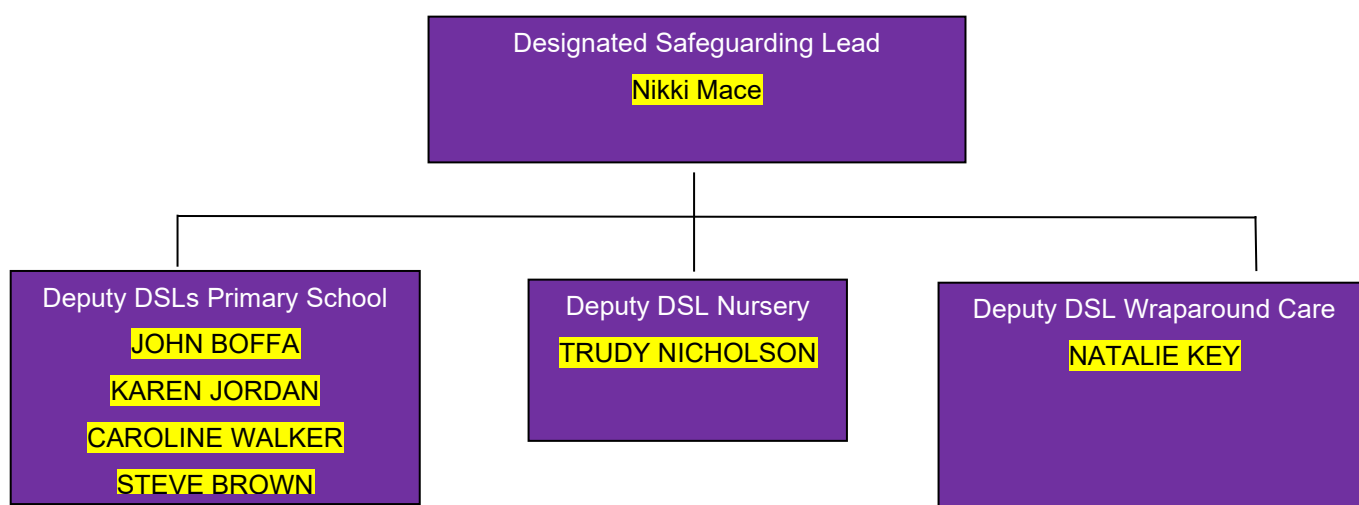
Designated Safeguarding Lead

Nikki Mace

Deputy DSLs Primary School

JOHN BOFFA

KAREN JORDAN

CAROLINE WALKER

STEVE BROWN

Deputy DSL Nursery

TRUDY NICHOLSON

Deputy DSL Wraparound Care

NATALIE KEY